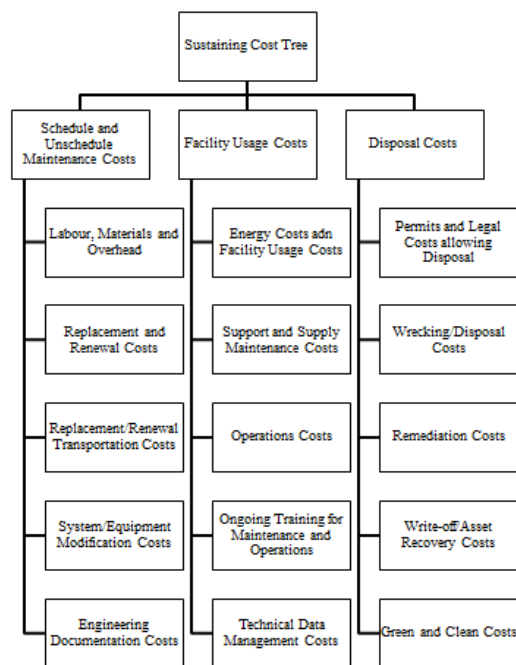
Sustaining Cost Tree

Schedule and Unschedule Maintenance Costs

Facility Usage Costs

Disposal Costs

Labour, Materials and Overhead

Replacement and Renewal Costs

Replacement/Renewal Transportation Costs

System/Equipment Modification Costs

Engineering Documentation Costs

Energy Costs adn Facility Usage Costs

Support and Supply Maintenance Costs

Operations Costs

Ongoing Training for Maintenance and Operations

Technical Data Management Costs

Permits and Legal Costs allowing Disposal

Wrecking/Disposal Costs

Remediation Costs

Write-off/Asset Recovery Costs

Green and Clean Costs